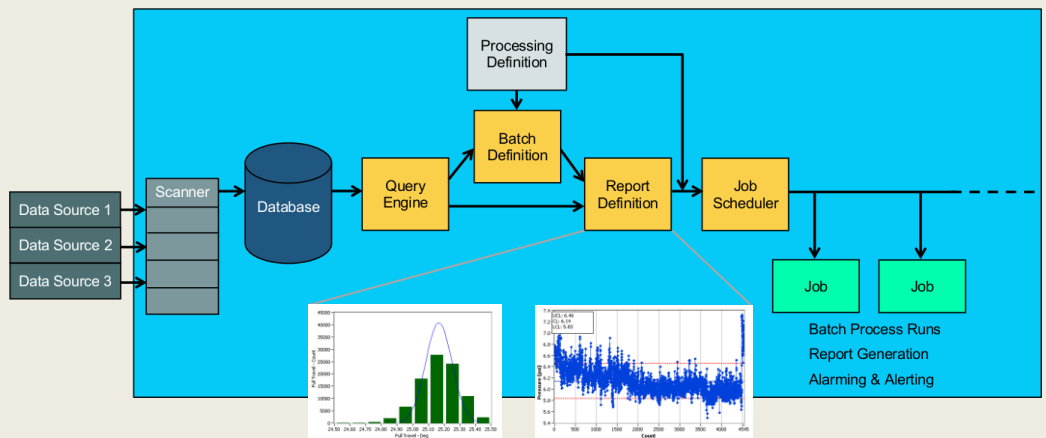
Processing Definition

Batch Definition

Data Source 1
Data Source 2
Data Source 3

Scanner

Database

Query Engine

Report Definition

Job Scheduler

Job

Job

Batch Process Runs
Report Generation
Alarming & Alerting

45000
40000
35000
30000
25000
20000
15000
10000
5000
0
Pull Travel - Count
24.50 24.60 24.70 24.80 24.90 25.00 25.10 25.20 25.30 25.40 25.50
Pull Travel - Deg

UCL: 6.46
CL: 6.1?
LCL: 5.83
7.2
7.0
6.8
6.6
6.4
6.2
6.0
5.8
5.6
5.4
Pressure [psi]
0 500 1000 1500 2000 2500 3000 3500 4000 4545
Count